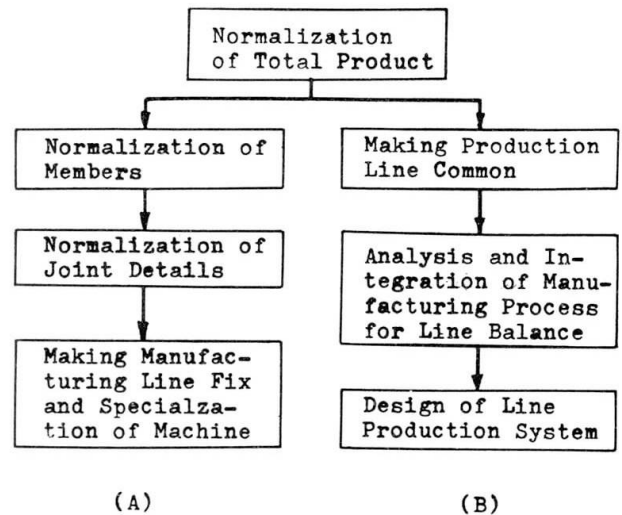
Normalization of Total Product

Normalization of Members

Normalization of Joint Details

Making Manufacturing Line Fix and Specialzation of Machine

(A)

Making Production Line Common

Analysis and Integration of Manufacturing Process for Line Balance

Design of Line Production System

(B)